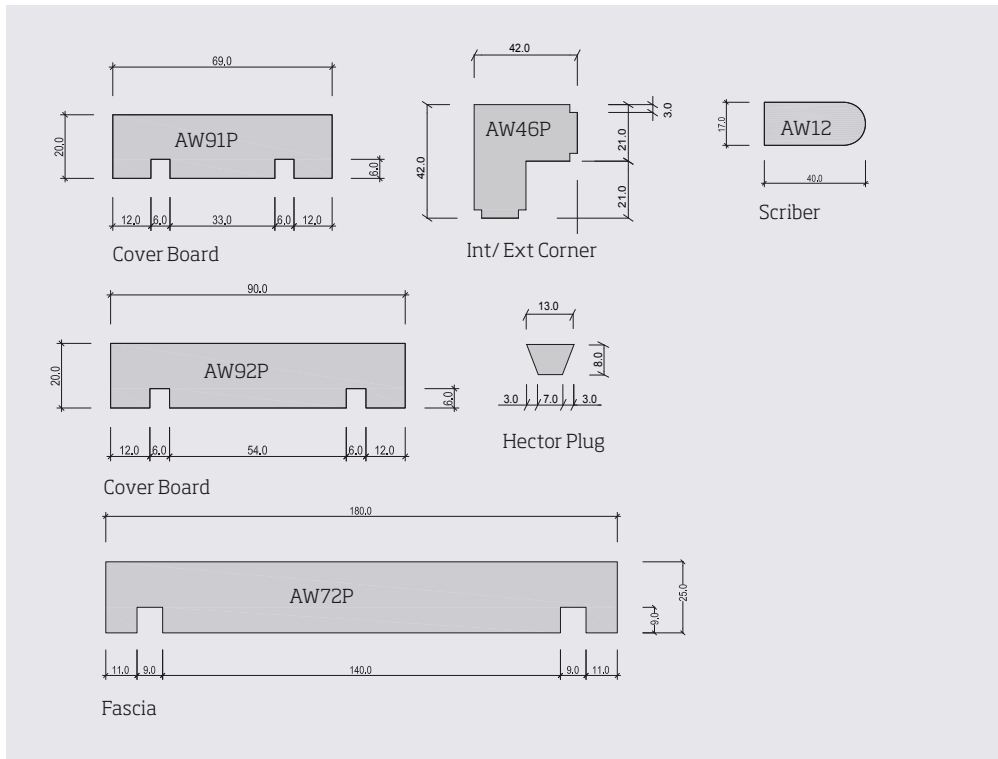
69.0
20.0
AW91P
6.0
12.0 6.0 33.0 6.0 12.0
Cover Board

42.0
3.0
AW46P
42.0
21.0
21.0
Int/ Ext Corner

17.0
AW12
40.0
Scriber

90.0
20.0
AW92P
6.0
12.0 6.0 54.0 6.0 12.0
Cover Board

13.0
8.0
3.0 7.0 3.0
Hector Plug

180.0
AW72P
25.0
9.0
11.0 9.0 140.0 9.0 11.0
Fascia